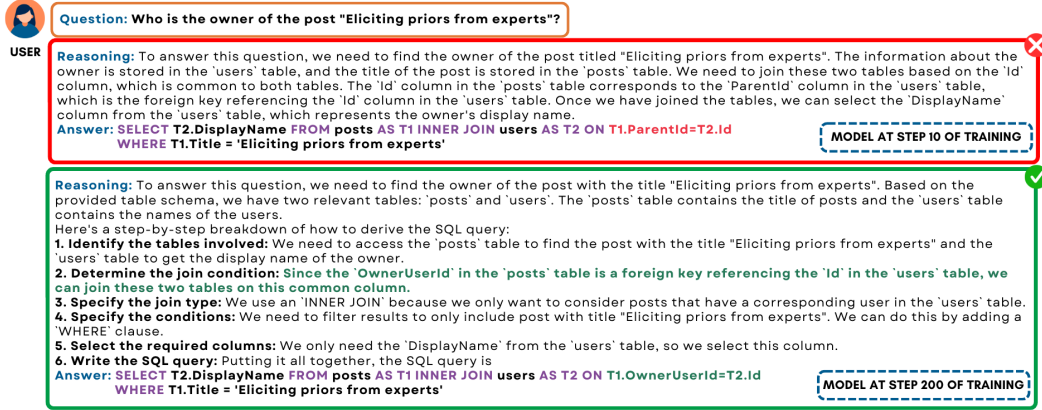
USER

Question: Who is the owner of the post "Eliciting priors from experts"?

Reasoning: To answer this question, we need to find the owner of the post titled "Eliciting priors from experts". The information about the owner is stored in the `users` table, and the title of the post is stored in the `posts` table. We need to join these two tables based on the `Id` column, which is common to both tables. The `Id` column in the `posts` table corresponds to the `ParentId` column in the `users` table, which is the foreign key referencing the `Id` column in the `users` table. Once we have joined the tables, we can select the `DisplayName` column from the `users` table, which represents the owner's display name.
Answer: SELECT T2.DisplayName FROM posts AS T1 INNER JOIN users AS T2 ON T1.ParentId=T2.Id WHERE T1.Title = 'Eliciting priors from experts'

MODEL AT STEP 10 OF TRAINING

Reasoning: To answer this question, we need to find the owner of the post with the title "Eliciting priors from experts". Based on the provided table schema, we have two relevant tables: `posts` and `users`. The `posts` table contains the title of posts and the `users` table contains the names of the users.
Here's a step-by-step breakdown of how to derive the SQL query:
1. Identify the tables involved: We need to access the `posts` table to find the post with the title "Eliciting priors from experts" and the `users` table to get the display name of the owner.
2. Determine the join condition: Since the `OwnerUserId` in the `posts` table is a foreign key referencing the `Id` in the `users` table, we can join these two tables on this common column.
3. Specify the join type: We use an `INNER JOIN` because we only want to consider posts that have a corresponding user in the `users` table.
4. Specify the conditions: We need to filter results to only include post with title "Eliciting priors from experts". We can do this by adding a `WHERE` clause.
5. Select the required columns: We only need the `DisplayName` from the `users` table, so we select this column.
6. Write the SQL query: Putting it all together, the SQL query is
Answer: SELECT T2.DisplayName FROM posts AS T1 INNER JOIN users AS T2 ON T1.OwnerUserId=T2.Id WHERE T1.Title = 'Eliciting priors from experts'

MODEL AT STEP 200 OF TRAINING